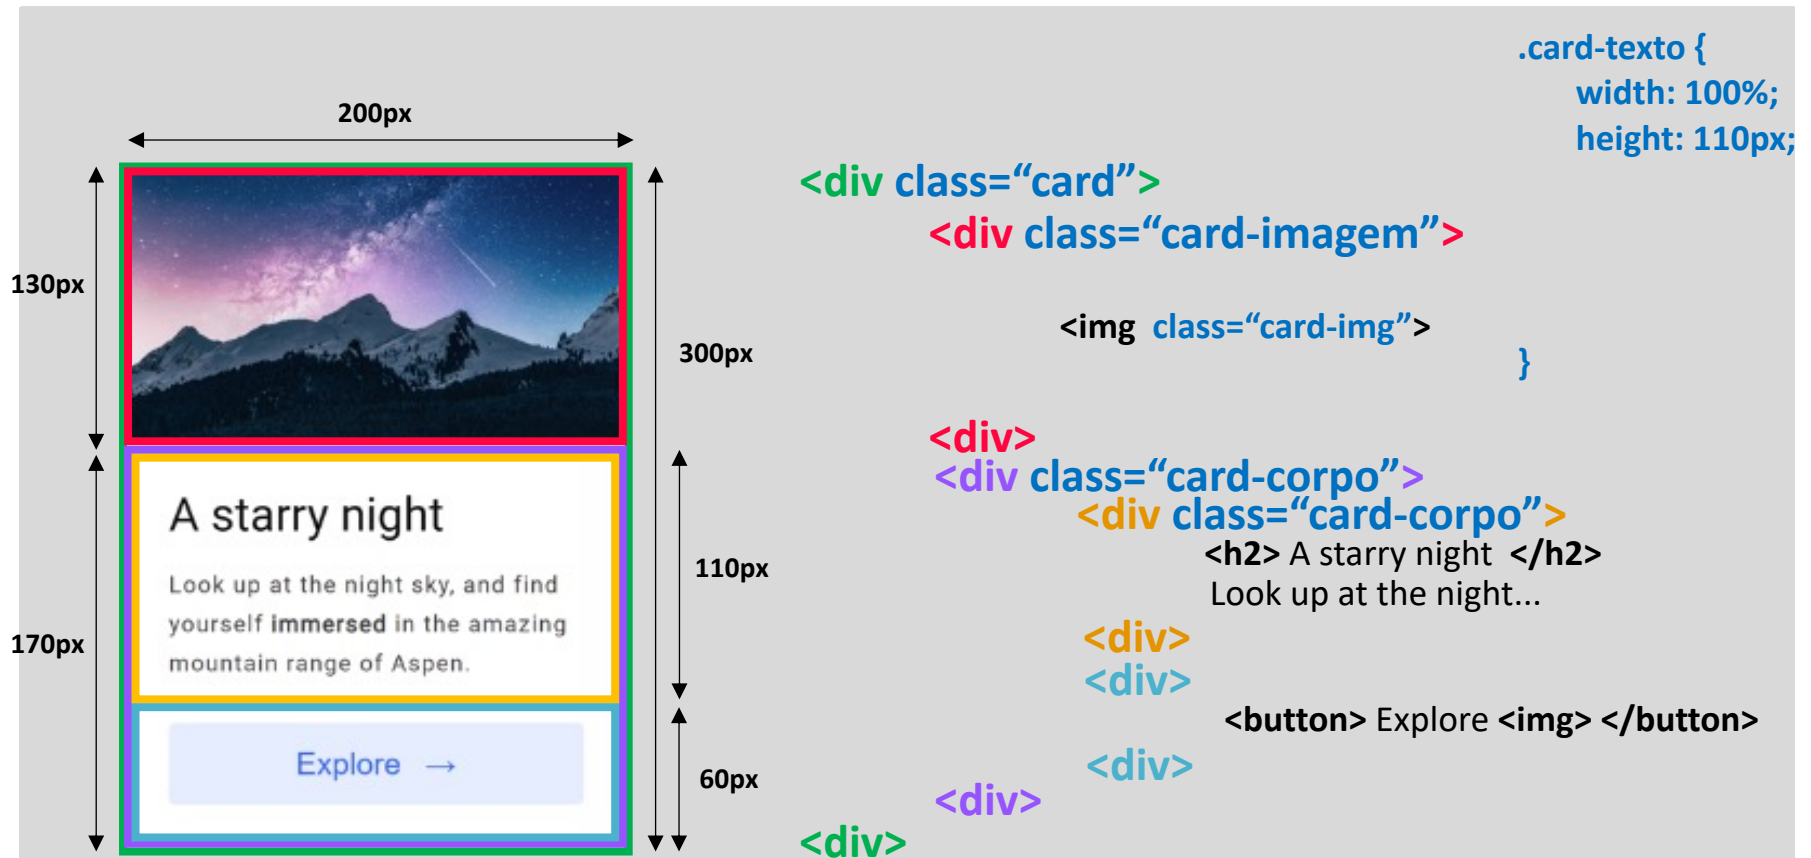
200px

130px

170px

A starry night

Look up at the night sky, and find yourself **immersed** in the amazing mountain range of Aspen.

Explore →

300px

110px

60px

.card-texto {
width: 100%;
height: 110px;

<div class="card">

<div class="card-imagem">

<img class="card-img">

}

<div>

<div class="card-corpo">

<div class="card-corpo">

<h2> A starry night </h2>

Look up at the night...

<div>

<div>

<button> Explore <img> </button>

<div>

<div>

<div>